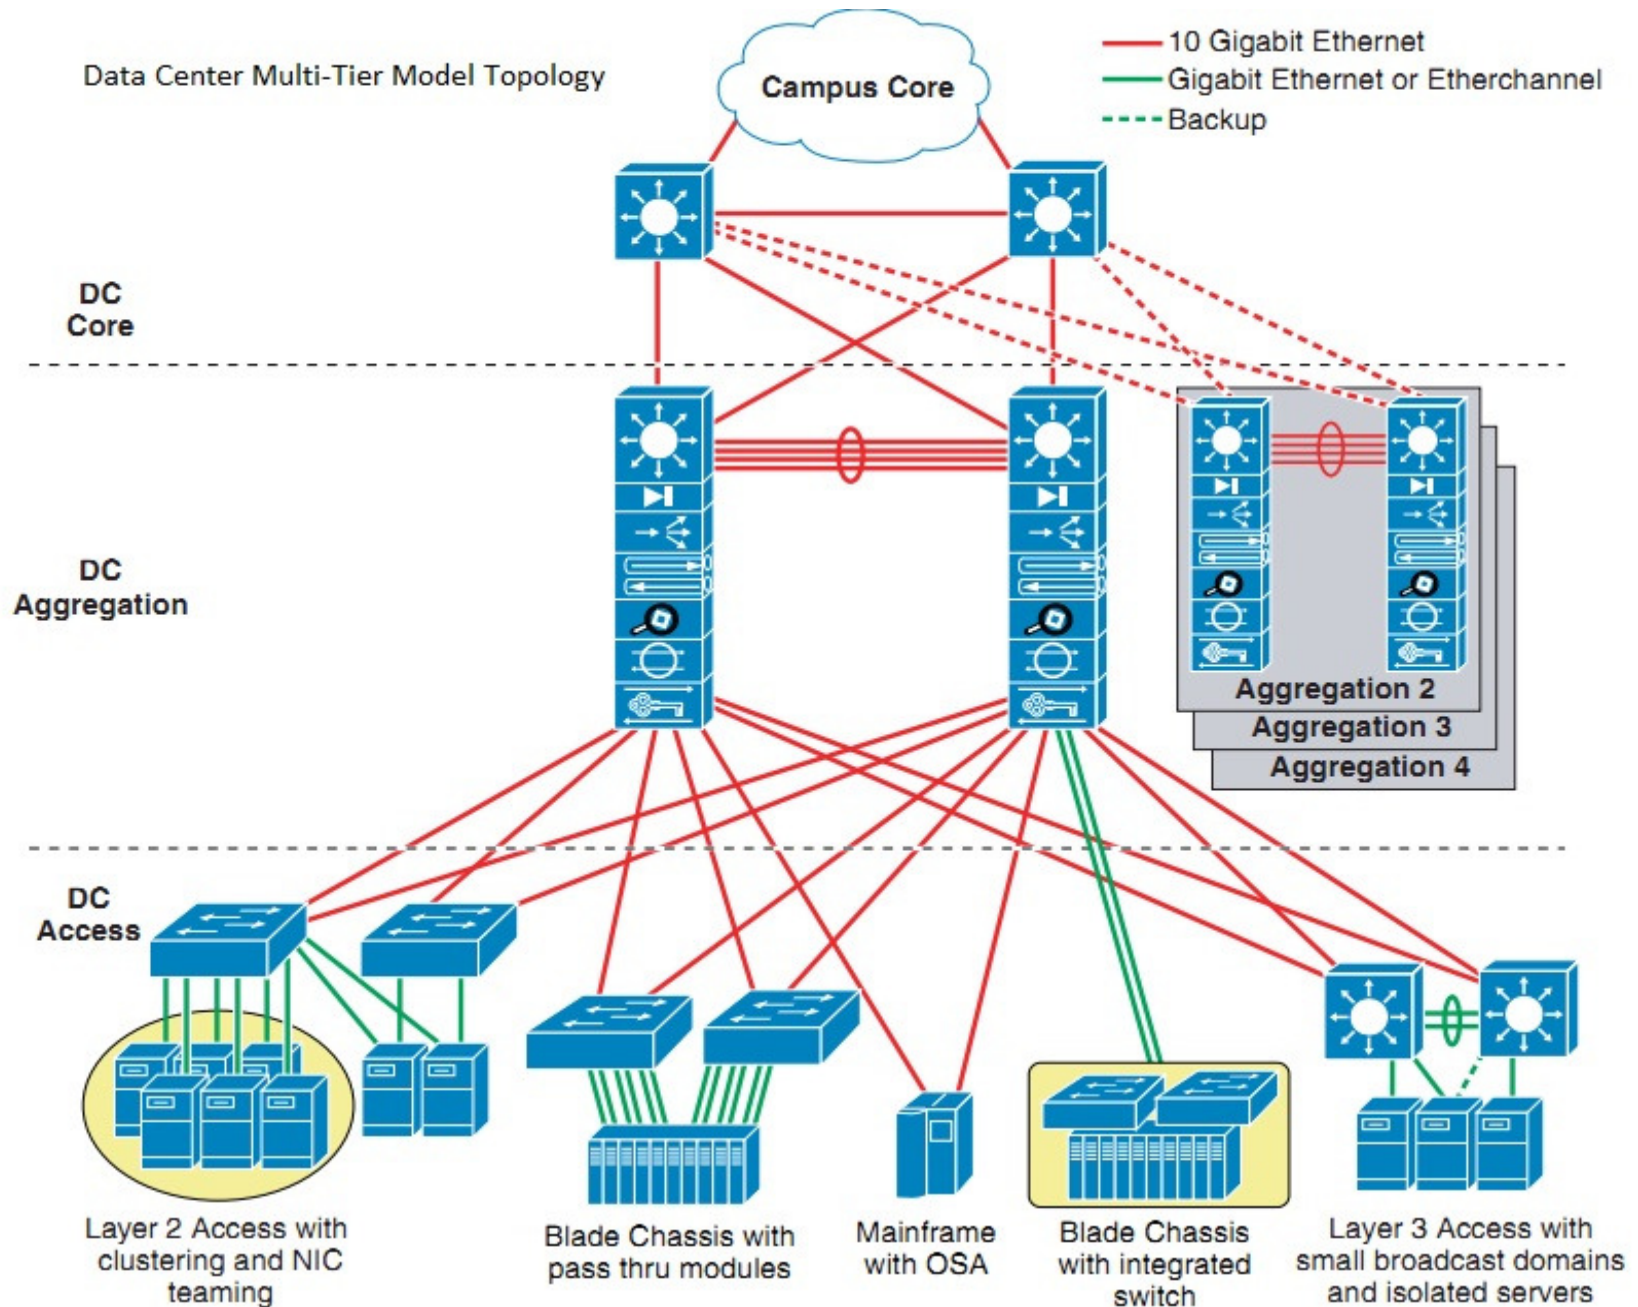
Data Center Multi-Tier Model Topology

Campus Core

10 Gigabit Ethernet
Gigabit Ethernet or Etherchannel
Backup

DC Core

DC Aggregation

Aggregation 2
Aggregation 3
Aggregation 4

DC Access

Layer 2 Access with clustering and NIC teaming

Blade Chassis with pass thru modules

Mainframe with OSA

Blade Chassis with integrated switch

Layer 3 Access with small broadcast domains and isolated servers